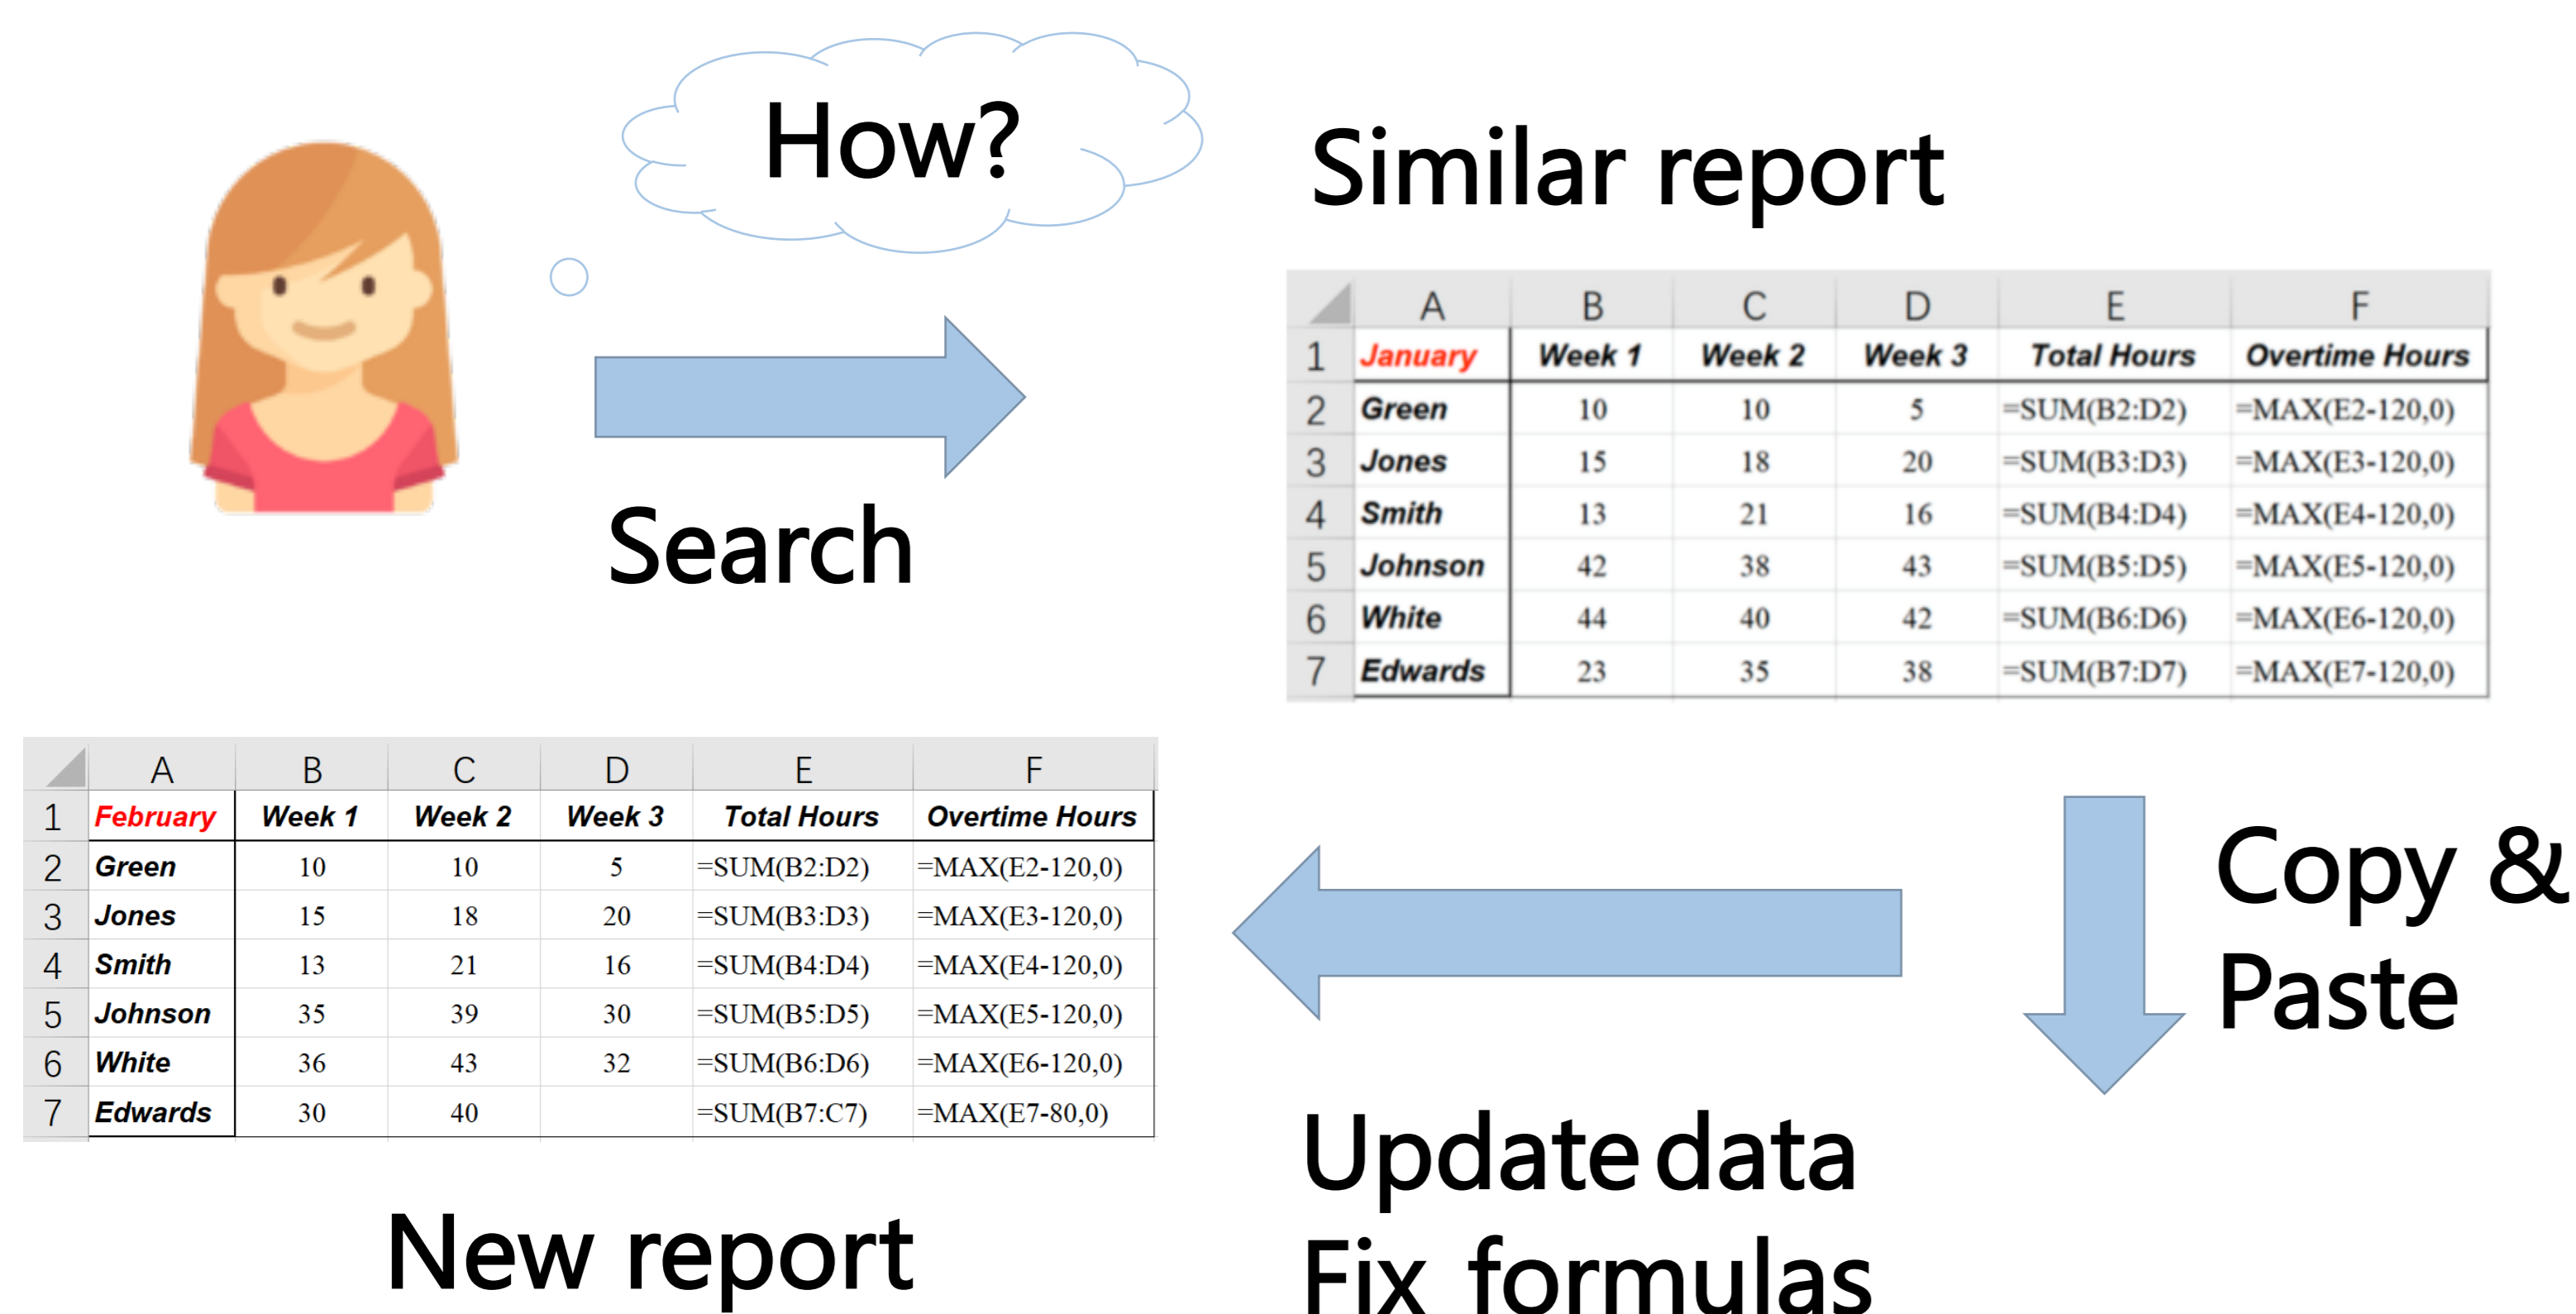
How?

Similar report

Search

| | A | B | C | D | E | F |
|---|---|---|---|---|---|---|
| 1 | January | Week 1 | Week 2 | Week 3 | Total Hours | Overtime Hours |
| 2 | Green | 10 | 10 | 5 | =SUM(B2:D2) | =MAX(E2-120,0) |
| 3 | Jones | 15 | 18 | 20 | =SUM(B3:D3) | =MAX(E3-120,0) |
| 4 | Smith | 13 | 21 | 16 | =SUM(B4:D4) | =MAX(E4-120,0) |
| 5 | Johnson | 42 | 38 | 43 | =SUM(B5:D5) | =MAX(E5-120,0) |
| 6 | White | 44 | 40 | 42 | =SUM(B6:D6) | =MAX(E6-120,0) |
| 7 | Edwards | 23 | 35 | 38 | =SUM(B7:D7) | =MAX(E7-120,0) |

| | A | B | C | D | E | F |
|---|---|---|---|---|---|---|
| 1 | February | Week 1 | Week 2 | Week 3 | Total Hours | Overtime Hours |
| 2 | Green | 10 | 10 | 5 | =SUM(B2:D2) | =MAX(E2-120,0) |
| 3 | Jones | 15 | 18 | 20 | =SUM(B3:D3) | =MAX(E3-120,0) |
| 4 | Smith | 13 | 21 | 16 | =SUM(B4:D4) | =MAX(E4-120,0) |
| 5 | Johnson | 35 | 39 | 30 | =SUM(B5:D5) | =MAX(E5-120,0) |
| 6 | White | 36 | 43 | 32 | =SUM(B6:D6) | =MAX(E6-120,0) |
| 7 | Edwards | 30 | 40 | | =SUM(B7:C7) | =MAX(E7-80,0) |

Copy & Paste

New report

Update data
Fix formulas